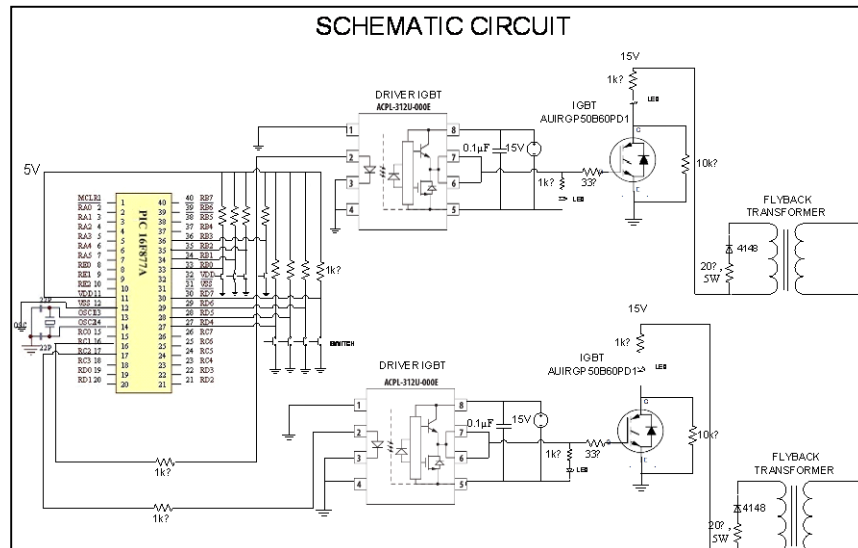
SCHEMATIC CIRCUIT

15V

1k?

LED

IGBT
AUIRGP50B60PD1

DRIVER IGBT
ACPL-312U-000E

1 8
2 7
3 6
4 5

0.1μF
15V

5V

1k?
33?
LED

10k?

FLYBACK
TRANSFORMER

4148
20?,
5W

PIC 16F877A

MCLR1 1
RA0 2
RA1 3
RA2 4
RA3 5
RA4 6
RA5 7
RE0 8
RE1 9
RE2 10
VDD 11
VSS 12
OSC1 13
OSC2 14
RC0 15
RC1 16
RC2 17
RC3 18
RD0 19
RD1 20

40 RB7
39 RB6
38 RB5
37 RB4
36 RB3
35 RB2
34 RB1
33 RB0
32 VDD
31 VSS
30 RD7
29 RD6
28 RD5
27 RD4
26 RC7
25 RC6
24 RC5
23 RC4
22 RD3
21 RD2

22P
OSC
22P

1k?

SWITCH

15V

1k?

LED

IGBT
AUIRGP50B60PD1

DRIVER IGBT
ACPL-312U-000E

1 8
2 7
3 6
4 5

0.1μF
15V

1k?
33?
LED

10k?

1k?

1k?

FLYBACK
TRANSFORMER

4148
20?,
5W